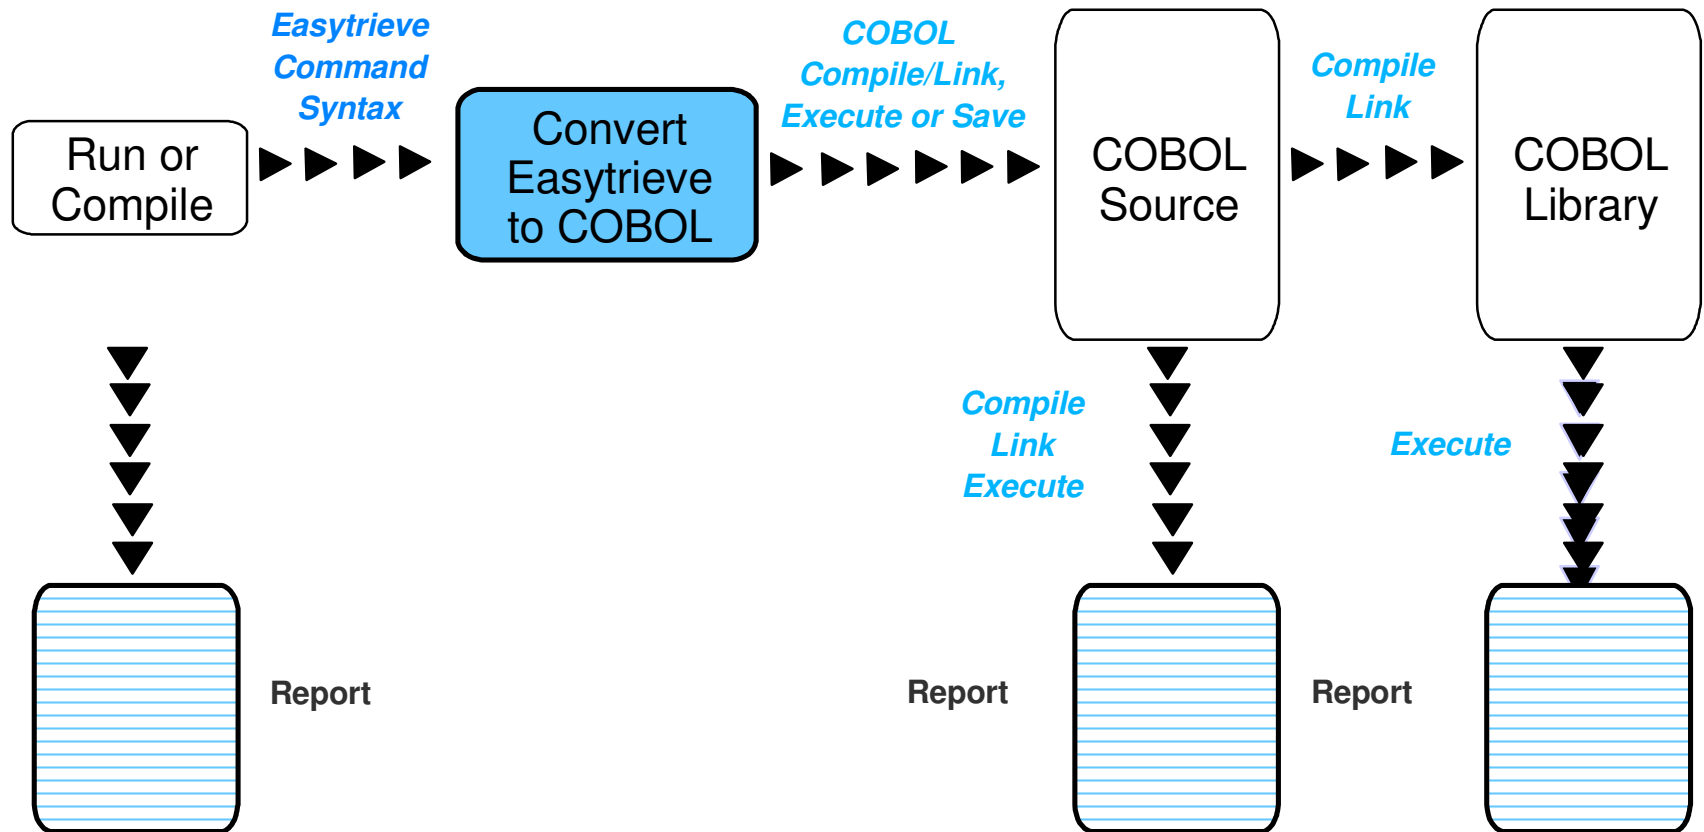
Run or Compile

Easytrieve Command Syntax

Convert Easytrieve to COBOL

COBOL Compile/Link, Execute or Save

COBOL Source

Compile Link

COBOL Library

Compile Link Execute

Execute

Report

Report

Report